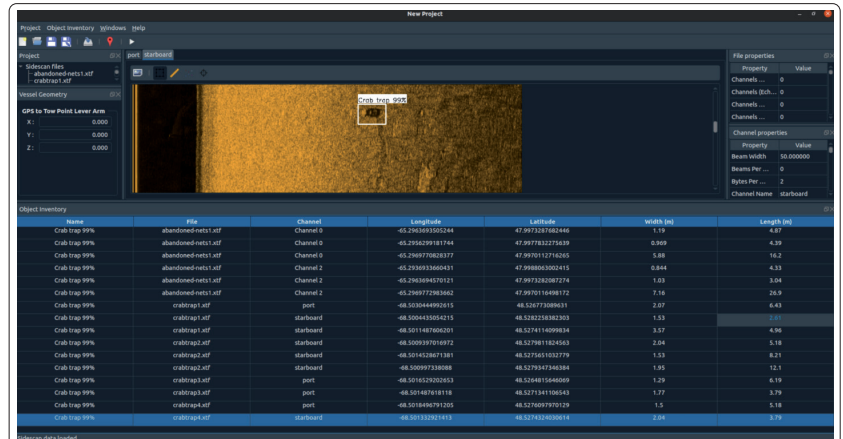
New Project

Project Object Inventory Windows Help

Project
Sidescan Files
abandoned-nets1.xtf
crabtrap1.xtf

Vessel Geometry
GPS to Tow Point Lever Arm
X: 0.000
Y: 0.000
Z: 0.000

port starboard

Crab trap 99%

File properties
| Property | Value |
|---|---|
| Channels ... | 0 |
| Channels (Ech... | 0 |
| Channels ... | 0 |
| Channels ... | 0 |

Channel properties
| Property | Value |
|---|---|
| Beam Width | 50.000000 |
| Beams Per ... | 0 |
| Bytes Per ... | 2 |
| Channel Name | starboard |

Object Inventory
| Name | File | Channel | Longitude | Latitude | Width (m) | Length (m) |
|---|---|---|---|---|---|---|
| Crab trap 99% | abandoned-nets1.xtf | Channel 0 | -65.2963693505244 | 47.9973287682446 | 1.19 | 4.87 |
| Crab trap 99% | abandoned-nets1.xtf | Channel 0 | -65.2956299181744 | 47.9977832275639 | 0.969 | 4.39 |
| Crab trap 99% | abandoned-nets1.xtf | Channel 0 | -65.2969770828377 | 47.9970112716265 | 5.88 | 16.2 |
| Crab trap 99% | abandoned-nets1.xtf | Channel 2 | -65.2936933660431 | 47.9988063002415 | 0.844 | 4.33 |
| Crab trap 99% | abandoned-nets1.xtf | Channel 2 | -65.2963694570121 | 47.9973282087274 | 1.03 | 3.04 |
| Crab trap 99% | abandoned-nets1.xtf | Channel 2 | -65.2969772983662 | 47.9970116498172 | 7.16 | 26.9 |
| Crab trap 99% | crabtrap1.xtf | port | -68.5030444992615 | 48.526773089631 | 2.07 | 6.43 |
| Crab trap 99% | crabtrap1.xtf | starboard | -68.5004435054215 | 48.5282258382303 | 1.53 | 2.81 |
| Crab trap 99% | crabtrap1.xtf | starboard | -68.5011487606201 | 48.5274114099834 | 3.57 | 4.96 |
| Crab trap 99% | crabtrap2.xtf | port | -68.5009397016972 | 48.5279811824563 | 2.04 | 5.18 |
| Crab trap 99% | crabtrap2.xtf | starboard | -68.5014528671381 | 48.5275651032779 | 1.53 | 8.21 |
| Crab trap 99% | crabtrap2.xtf | starboard | -68.500997338088 | 48.5279347346384 | 1.95 | 12.1 |
| Crab trap 99% | crabtrap3.xtf | port | -68.5016529202653 | 48.5284815646069 | 1.29 | 6.19 |
| Crab trap 99% | crabtrap3.xtf | port | -68.501487618118 | 48.5271341106543 | 1.77 | 3.79 |
| Crab trap 99% | crabtrap4.xtf | port | -68.5018496791205 | 48.5276097970129 | 1.5 | 5.18 |
| Crab trap 99% | crabtrap4.xtf | starboard | -68.501332921413 | 48.5274324030614 | 2.04 | 3.79 |

Sidescan data loaded